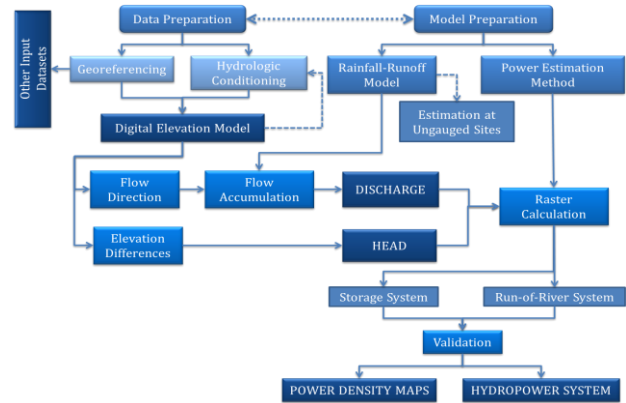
Data Preparation

Model Preparation

Other Input Datasets

Georeferencing

Hydrologic Conditioning

Rainfall-Runoff Model

Power Estimation Method

Estimation at Ungauged Sites

Digital Elevation Model

Flow Direction

Flow Accumulation

DISCHARGE

Raster Calculation

Elevation Differences

HEAD

Storage System

Run-of-River System

Validation

POWER DENSITY MAPS

HYDROPOWER SYSTEM